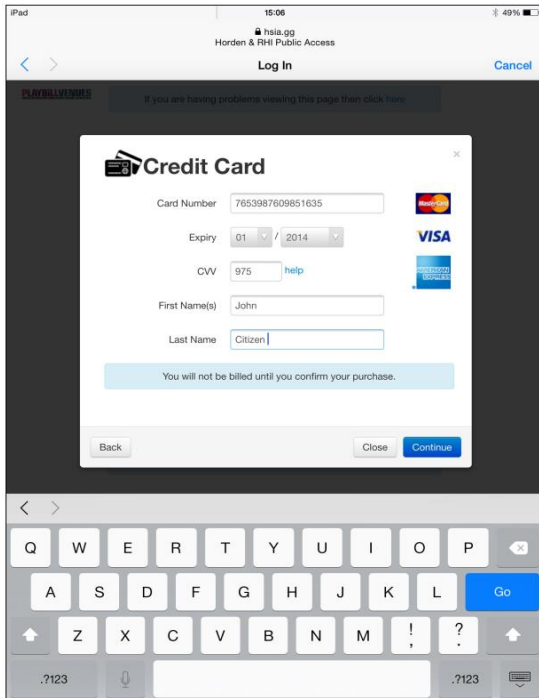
iPad
15:06
49%
hsia.gg
Horden & RHI Public Access
Log In
Cancel
PLAYBILLVENUES
If you are having problems viewing this page then click here

Credit Card
×
Card Number 7653987609851635
MasterCard
Expiry 01 / 2014
VISA
CVV 975 help
AMERICAN EXPRESS
First Name(s) John
Last Name Citizen

You will not be billed until you confirm your purchase.

Back
Close
Continue

Q W E R T Y U I O P
A S D F G H J K L Go
Z X C V B N M ! , ? .
.?123 .?123